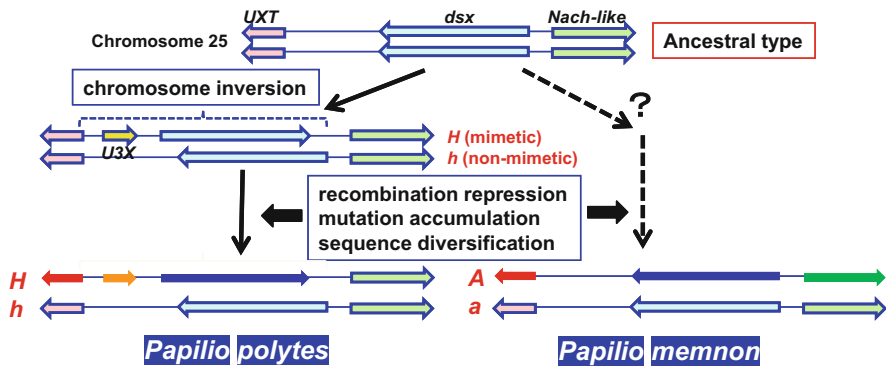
UXT
dsx
Nach-like
Chromosome 25
Ancestral type
chromosome inversion
?
U3X
H (mimetic)
h (non-mimetic)
recombination repression
mutation accumulation
sequence diversification
H
h
A
a
Papilio polytes
Papilio memnon